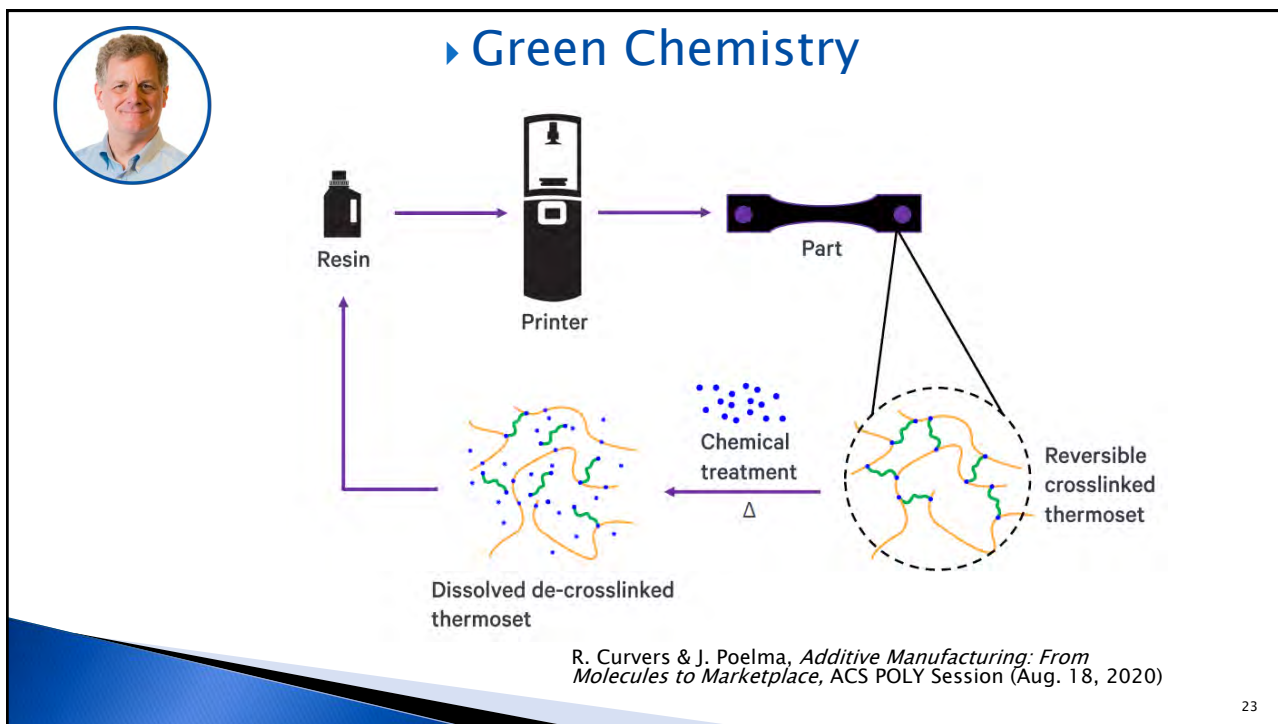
Green Chemistry

Resin

Printer

Part

Chemical treatment

Δ

Reversible crosslinked thermoset

Dissolved de-crosslinked thermoset

R. Curvers & J. Poelma, *Additive Manufacturing: From Molecules to Marketplace,* ACS POLY Session (Aug. 18, 2020)

23